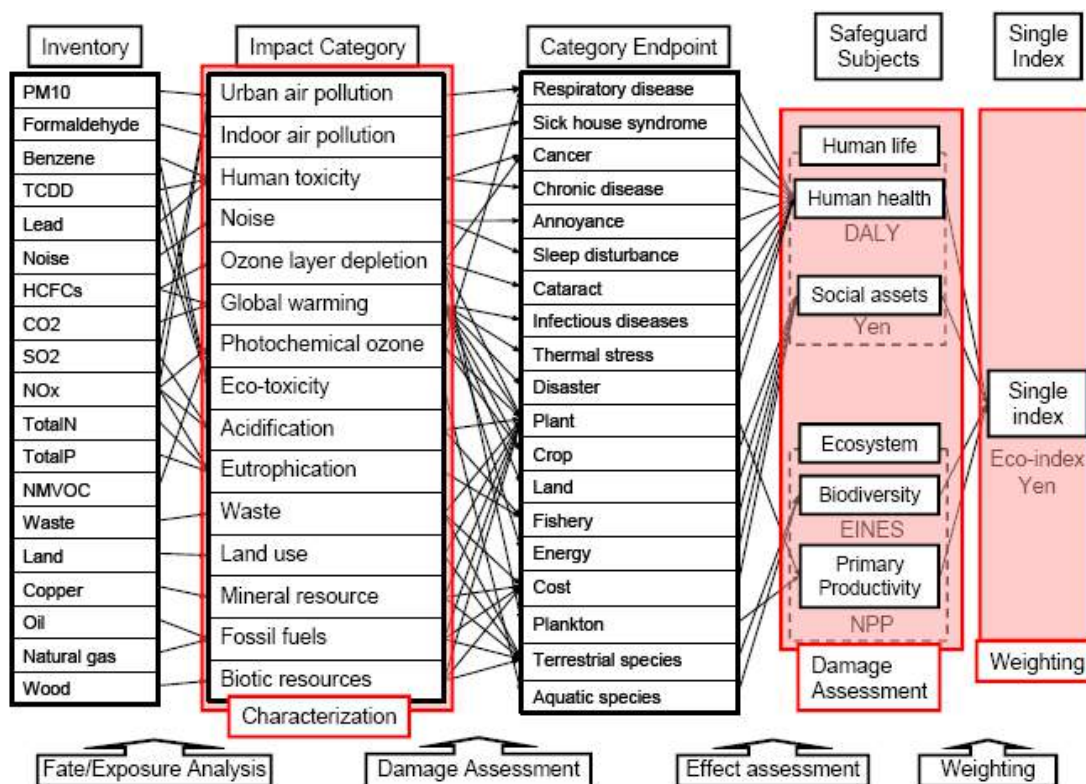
Inventory

PM10
Formaldehyde
Benzene
TCDD
Lead
Noise
HCFCs
CO2
SO2
NOx
TotalN
TotalP
NMVOC
Waste
Land
Copper
Oil
Natural gas
Wood

Impact Category

Urban air pollution
Indoor air pollution
Human toxicity
Noise
Ozone layer depletion
Global warming
Photochemical ozone
Eco-toxicity
Acidification
Eutrophication
Waste
Land use
Mineral resource
Fossil fuels
Biotic resources

Characterization

Category Endpoint

Respiratory disease
Sick house syndrome
Cancer
Chronic disease
Annoyance
Sleep disturbance
Cataract
Infectious diseases
Thermal stress
Disaster
Plant
Crop
Land
Fishery
Energy
Cost
Plankton
Terrestrial species
Aquatic species

Safeguard Subjects

Human life
Human health
DALY
Social assets
Yen
Ecosystem
Biodiversity
EINES
Primary Productivity
NPP

Damage Assessment

Single Index

Single index
Eco-index
Yen

Weighting

Fate/Exposure Analysis
Damage Assessment
Effect assessment
Weighting